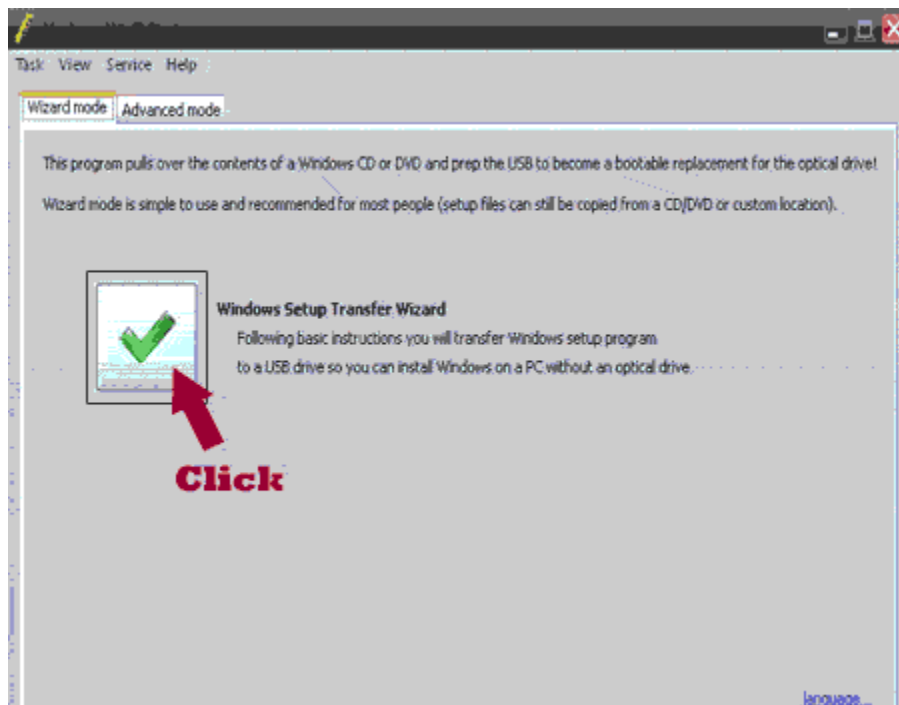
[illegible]

Task View Service Help

Wizard mode Advanced mode

This program pulls over the contents of a Windows CD or DVD and prep the USB to become a bootable replacement for the optical drive!

Wizard mode is simple to use and recommended for most people (setup files can still be copied from a CD/DVD or custom location).

Windows Setup Transfer Wizard

Following basic instructions you will transfer Windows setup program to a USB drive so you can install Windows on a PC without an optical drive.

Click

language...